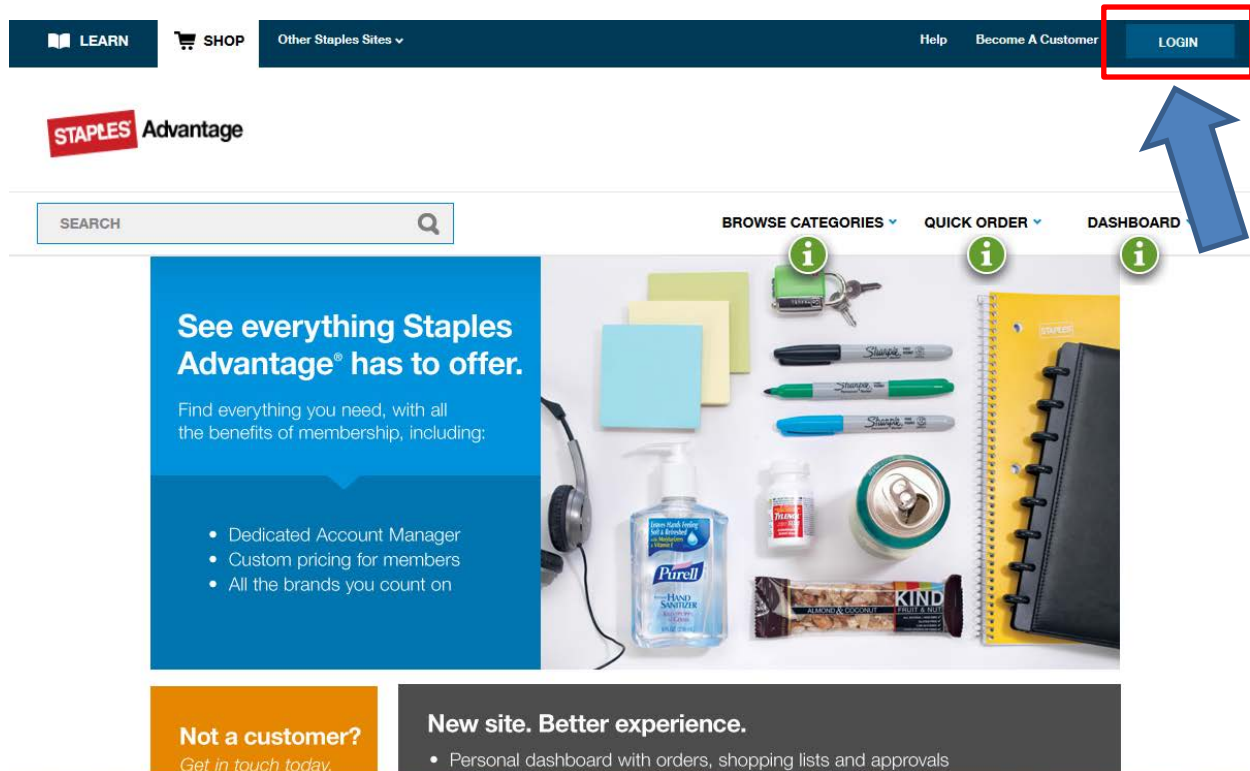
LEARN SHOP Other Staples Sites Help Become A Customer LOGIN

STAPLES Advantage

SEARCH

BROWSE CATEGORIES QUICK ORDER DASHBOARD

See everything Staples Advantage® has to offer.

Find everything you need, with all the benefits of membership, including:

- Dedicated Account Manager
- Custom pricing for members
- All the brands you count on

Not a customer?
Get in touch today.

New site. Better experience.

- Personal dashboard with orders, shopping lists and approvals